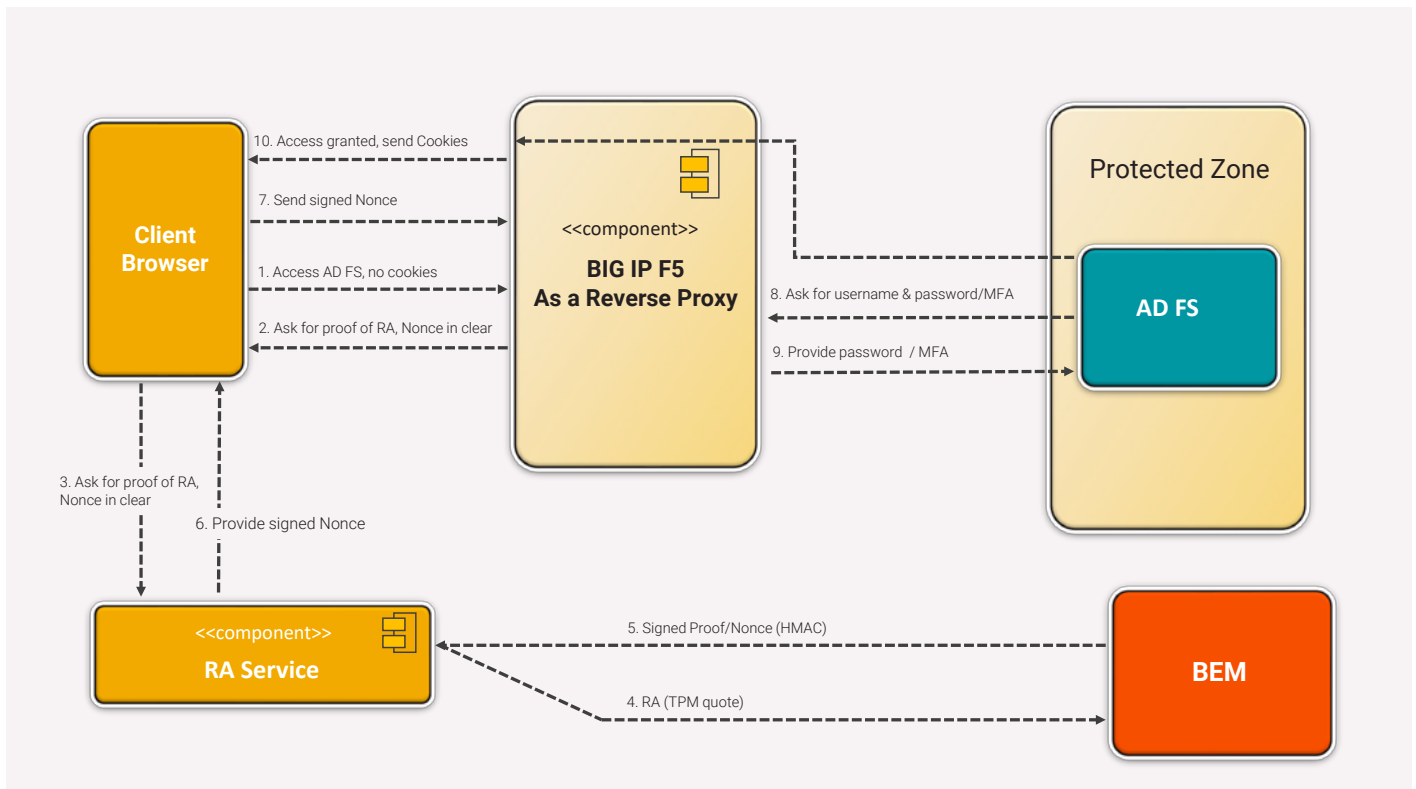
10. Access granted, send Cookies

7. Send signed Nonce

Client Browser

1. Access AD FS, no cookies

2. Ask for proof of RA, Nonce in clear

<<component>>

BIG IP F5
As a Reverse Proxy

Protected Zone

8. Ask for username & password/MFA

AD FS

9. Provide password / MFA

3. Ask for proof of RA, Nonce in clear

6. Provide signed Nonce

<<component>>

RA Service

5. Signed Proof/Nonce (HMAC)

BEM

4. RA (TPM quote)